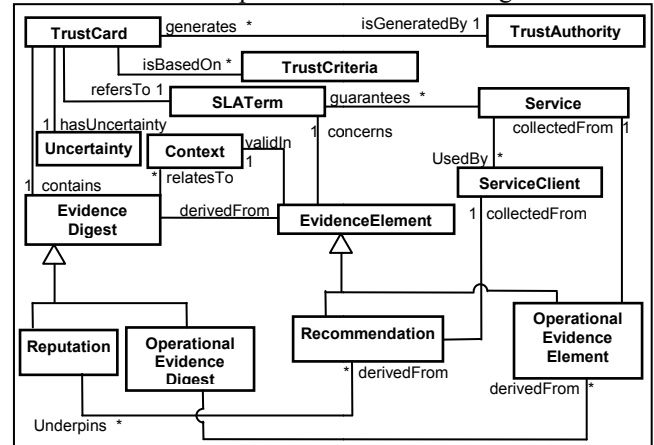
TrustCard
generates *
isGeneratedBy 1
TrustAuthority
isBasedOn *
TrustCriteria
refersTo 1
SLATerm
guarantees *
Service
collectedFrom 1
1 hasUncertainty
Uncertainty
Context
validIn
1
1 concerns
UsedBy *
ServiceClient
1 contains
* relatesTo
Evidence Digest
derivedFrom
EvidenceElement
1 collectedFrom
Reputation
Operational Evidence Digest
Recommendation
Operational Evidence Element
* derivedFrom
derivedFrom *
Underpins *